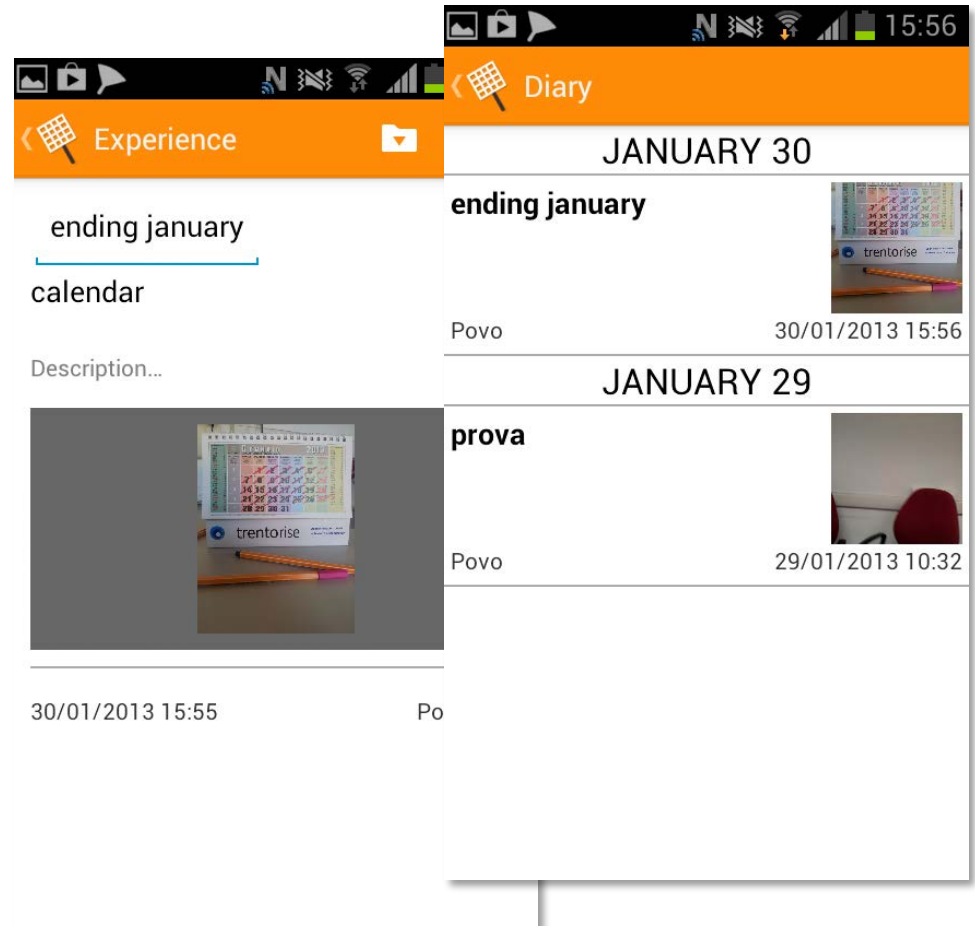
Experience

ending january

calendar

Description...

trentorise

30/01/2013 15:55

Po

15:56

Diary

JANUARY 30

ending january

trentorise

Povo

30/01/2013 15:56

JANUARY 29

prova

Povo

29/01/2013 10:32